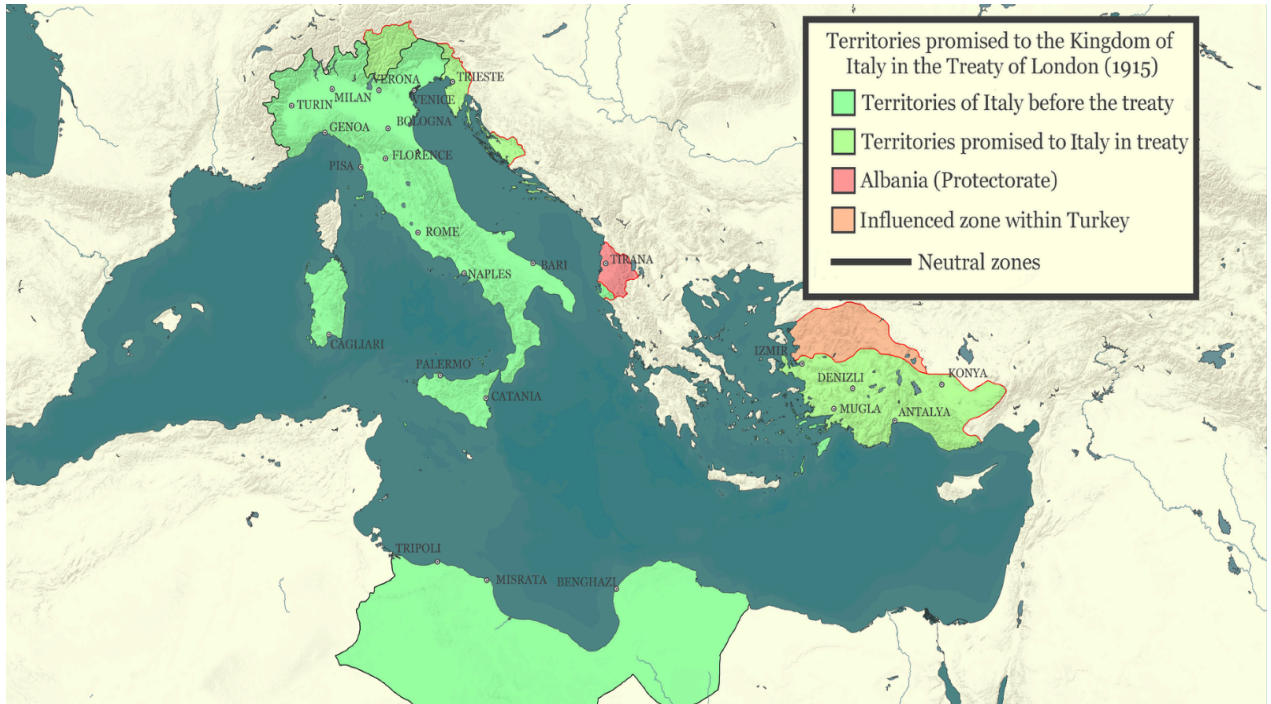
Territories promised to the Kingdom of Italy in the Treaty of London (1915)

Territories of Italy before the treaty

Territories promised to Italy in treaty

Albania (Protectorate)

Influenced zone within Turkey

Neutral zones

TURIN
MILAN
VERONA
VENICE
TRIESTE
GENOA
BOLOGNA
PISA
FLORENCE
ROME
BARI
NAPLES
TIRANA
CAGLIARI
PALERMO
CATANIA
IZMIR
DENIZLI
MUGLA
ANTALYA
KONYA
TRIPOLI
MISRATA
BENGHAZI